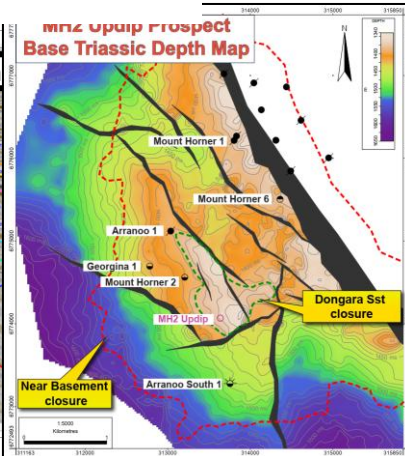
MH2 Updip Prospect
Base Triassic Depth Map

313000
314000
315000
315850

N

DEPTH
1340
1400
1450
1500
1550
1600
1650

6777
6777000
6776000
6775000
6774000
6773000
6772993

Mount Horner 1
Mount Horner 6
Arranoo 1
Georgina 1
Mount Horner 2
MH2 Updip
Dongara Sst closure
Near Basement closure
Arranoo South 1

1:5000
Kilometres

311183
312000
313000
314000
315000
315850